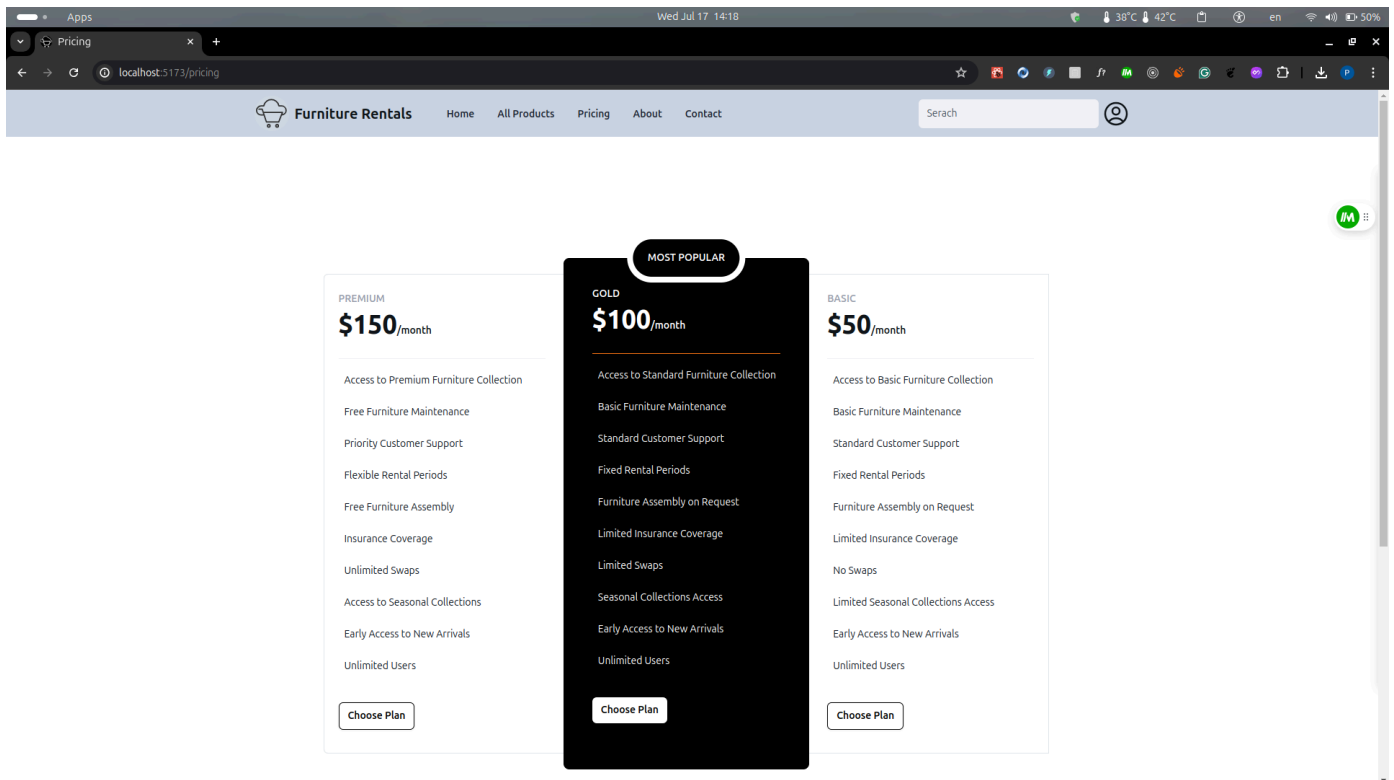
Apps

Wed Jul 17 14:18

38°C 42°C en 50%

Pricing

localhost:5173/pricing

Furniture Rentals

Home All Products Pricing About Contact

Serach

MOST POPULAR

PREMIUM
$150/month

Access to Premium Furniture Collection
Free Furniture Maintenance
Priority Customer Support
Flexible Rental Periods
Free Furniture Assembly
Insurance Coverage
Unlimited Swaps
Access to Seasonal Collections
Early Access to New Arrivals
Unlimited Users

Choose Plan

GOLD
$100/month

Access to Standard Furniture Collection
Basic Furniture Maintenance
Standard Customer Support
Fixed Rental Periods
Furniture Assembly on Request
Limited Insurance Coverage
Limited Swaps
Seasonal Collections Access
Early Access to New Arrivals
Unlimited Users

Choose Plan

BASIC
$50/month

Access to Basic Furniture Collection
Basic Furniture Maintenance
Standard Customer Support
Fixed Rental Periods
Furniture Assembly on Request
Limited Insurance Coverage
No Swaps
Limited Seasonal Collections Access
Early Access to New Arrivals
Unlimited Users

Choose Plan